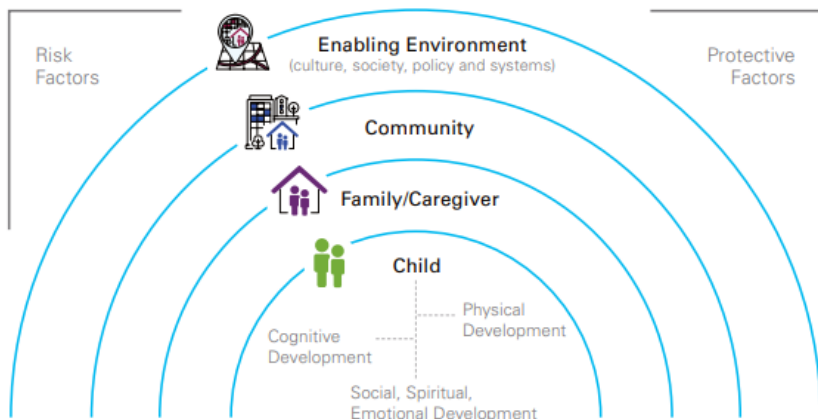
Risk Factors

Enabling Environment
(culture, society, policy and systems)

Protective Factors

Community

Family/Caregiver

Child

Physical Development

Cognitive Development

Social, Spiritual, Emotional Development